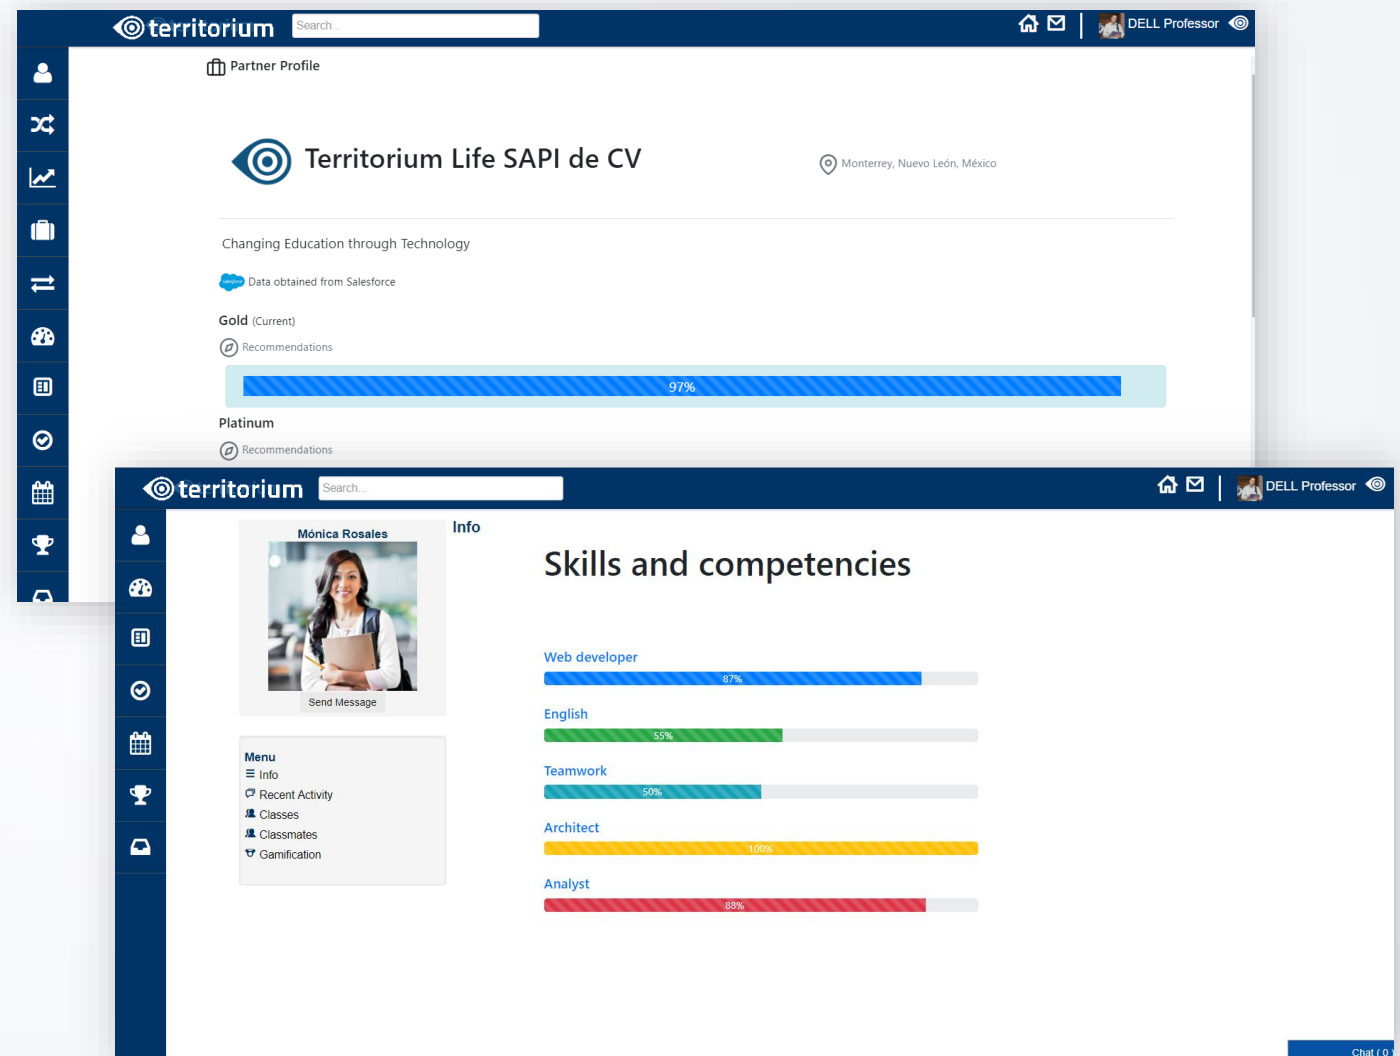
territorium Search...

DELL Professor

Partner Profile

Territorium Life SAPI de CV

Monterrey, Nuevo León, México

Changing Education through Technology

salesforce Data obtained from Salesforce

Gold (Current)

Recommendations

97%

Platinum

Recommendations

territorium Search...

DELL Professor

Mónica Rosales

Send Message

Menu
Info
Recent Activity
Classes
Classmates
Gamification

Info

Skills and competencies

Web developer
87%

English
55%

Teamwork
50%

Architect
100%

Analyst
88%

Chat ( 0